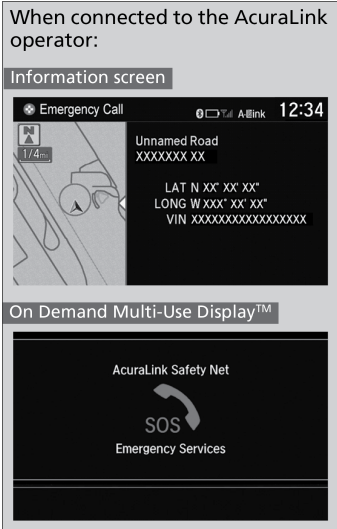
When connected to the AcuraLink operator:

Information screen

Emergency Call

A-link 12:34

N

1/4mi

Unnamed Road
XXXXXXX XX

LAT N XX° XX' XX"
LONG W XXX° XX' XX"
VIN XXXXXXXXXXXXXXXXX

On Demand Multi-Use Display™

AcuraLink Safety Net

SOS

Emergency Services